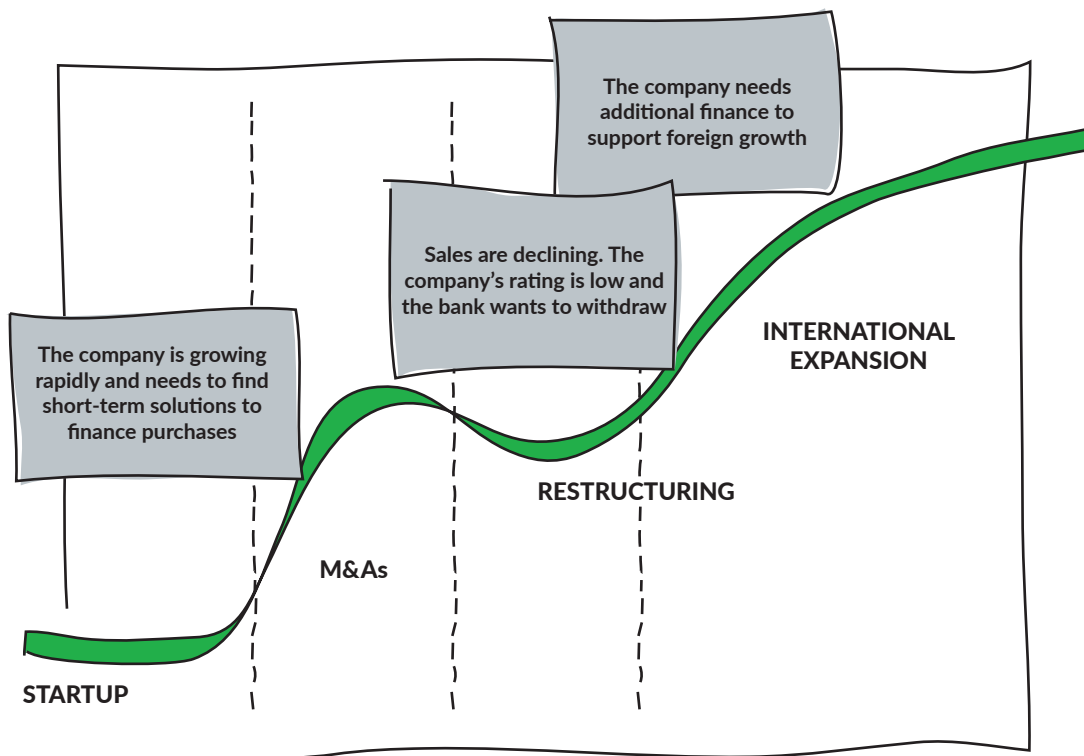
The company needs additional finance to support foreign growth

Sales are declining. The company's rating is low and the bank wants to withdraw

The company is growing rapidly and needs to find short-term solutions to finance purchases

INTERNATIONAL EXPANSION

RESTRUCTURING

M&As

STARTUP